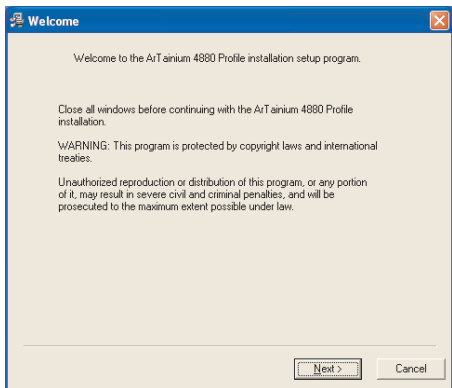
Welcome

Welcome to the ArTainium 4880 Profile installation setup program.

Close all windows before continuing with the ArTainium 4880 Profile installation.

WARNING: This program is protected by copyright laws and international treaties.

Unauthorized reproduction or distribution of this program, or any portion of it, may result in severe civil and criminal penalties, and will be prosecuted to the maximum extent possible under law.

Next >
Cancel